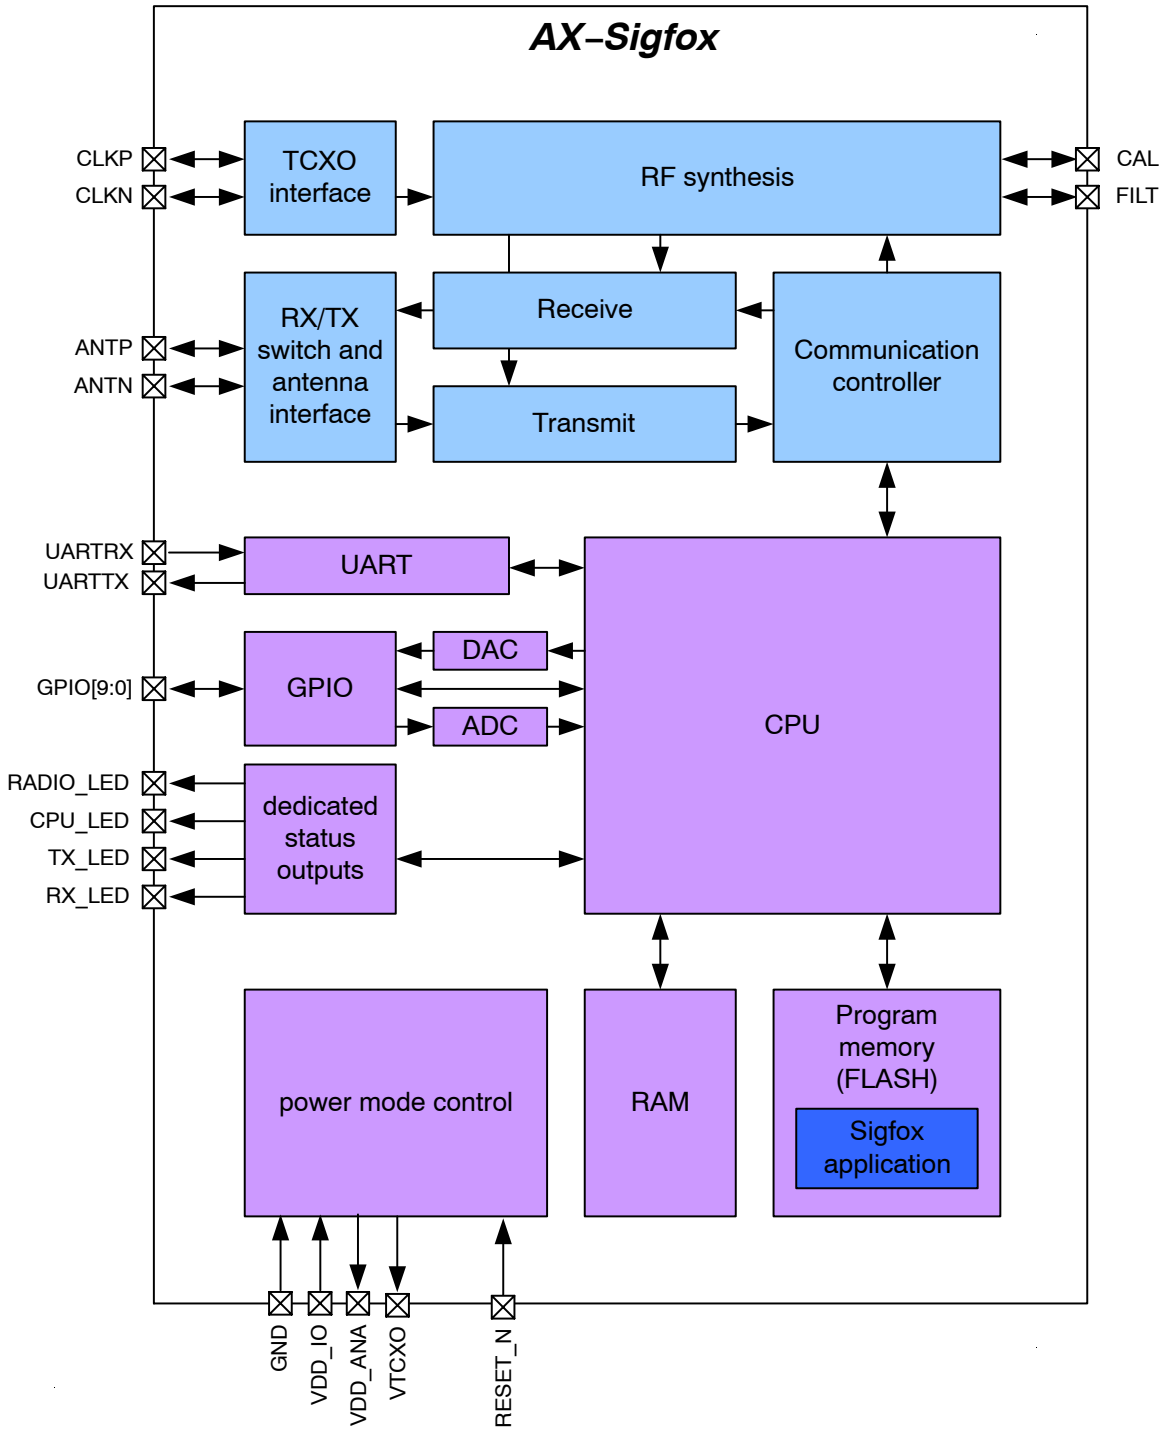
AX–Sigfox

CLKP
CLKN

TCXO interface

RF synthesis

CAL
FILT

RX/TX switch and antenna interface

Receive

Transmit

Communication controller

ANTP
ANTN

UARTRX
UARTTX

UART

DAC

GPIO[9:0]

GPIO

CPU

ADC

RADIO_LED
CPU_LED
TX_LED
RX_LED

dedicated status outputs

power mode control

RAM

Program memory (FLASH)

Sigfox application

GND
VDD_IO
VDD_ANA
VTCXO
RESET_N